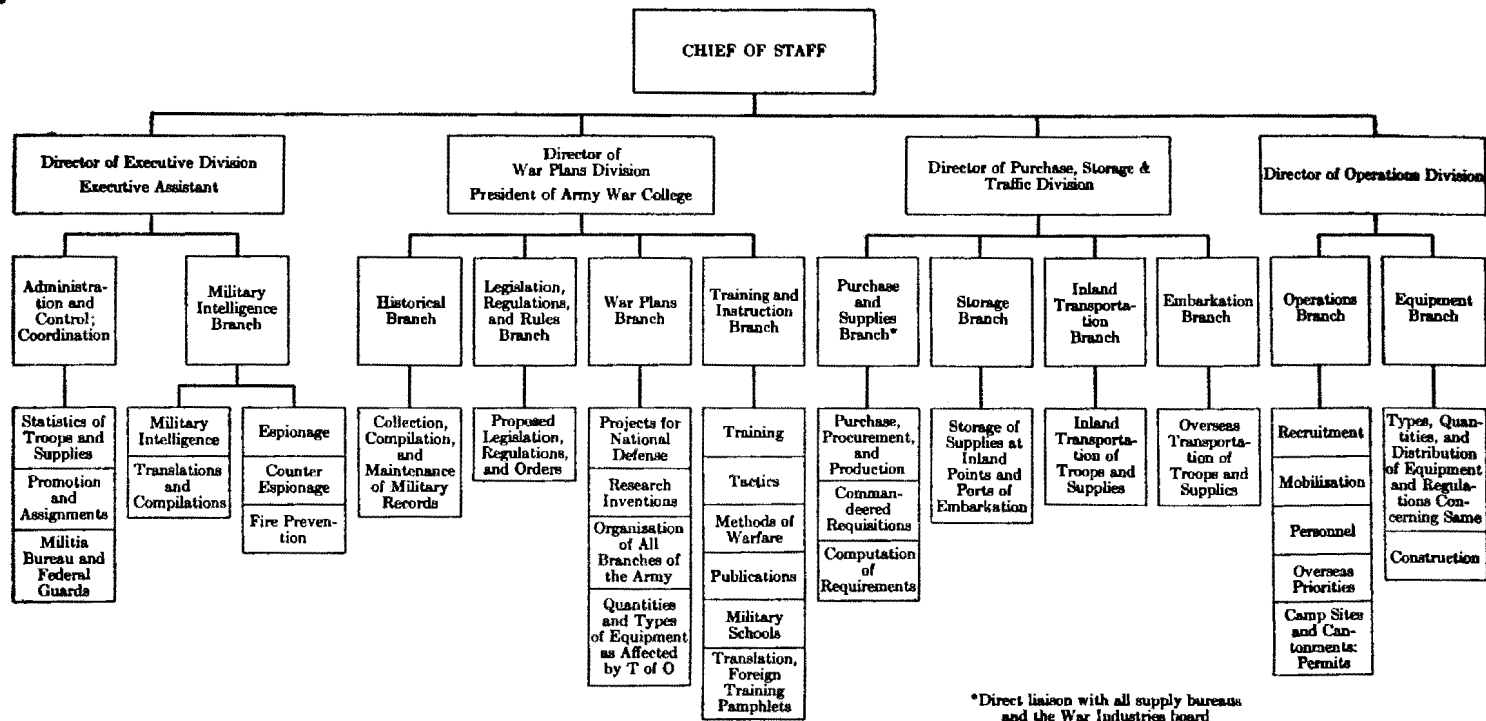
CHIEF OF STAFF

Director of Executive Division
Executive Assistant

Administration and Control; Coordination

Statistics of Troops and Supplies

Promotion and Assignments

Militia Bureau and Federal Guards

Military Intelligence Branch

Military Intelligence

Translations and Compilations

Espionage

Counter Espionage

Fire Prevention

Director of War Plans Division
President of Army War College

Historical Branch

Collection, Compilation, and Maintenance of Military Records

Legislation, Regulations, and Rules Branch

Proposed Legislation, Regulations, and Orders

War Plans Branch

Projects for National Defense

Research Inventions

Organisation of All Branches of the Army

Quantities and Types of Equipment as Affected by T of O

Training and Instruction Branch

Training

Tactics

Methods of Warfare

Publications

Military Schools

Translation, Foreign Training Pamphlets

Director of Purchase, Storage & Traffic Division

Purchase and Supplies Branch*

Purchase, Procurement, and Production

Commandeered Requisitions

Computation of Requirements

Storage Branch

Storage of Supplies at Inland Points and Ports of Embarkation

Inland Transportation Branch

Inland Transportation of Troops and Supplies

Embarkation Branch

Overseas Transportation of Troops and Supplies

Director of Operations Division

Operations Branch

Recruitment

Mobilisation

Personnel

Overseas Priorities

Camp Sites and Cantonments: Permits

Equipment Branch

Types, Quantities, and Distribution of Equipment and Regulations Concerning Same

Construction

*Direct liaison with all supply bureaus and the War Industries board